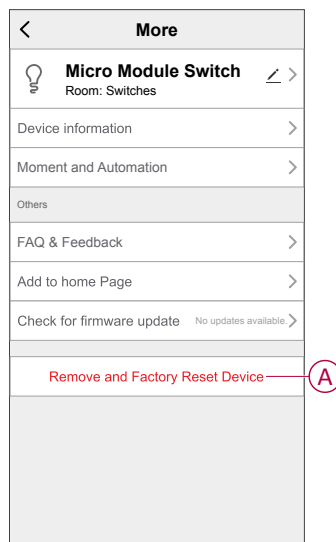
More

Micro Module Switch
Room: Switches

Device information

Moment and Automation

Others

FAQ & Feedback

Add to home Page

Check for firmware update No updates available.

Remove and Factory Reset Device

A